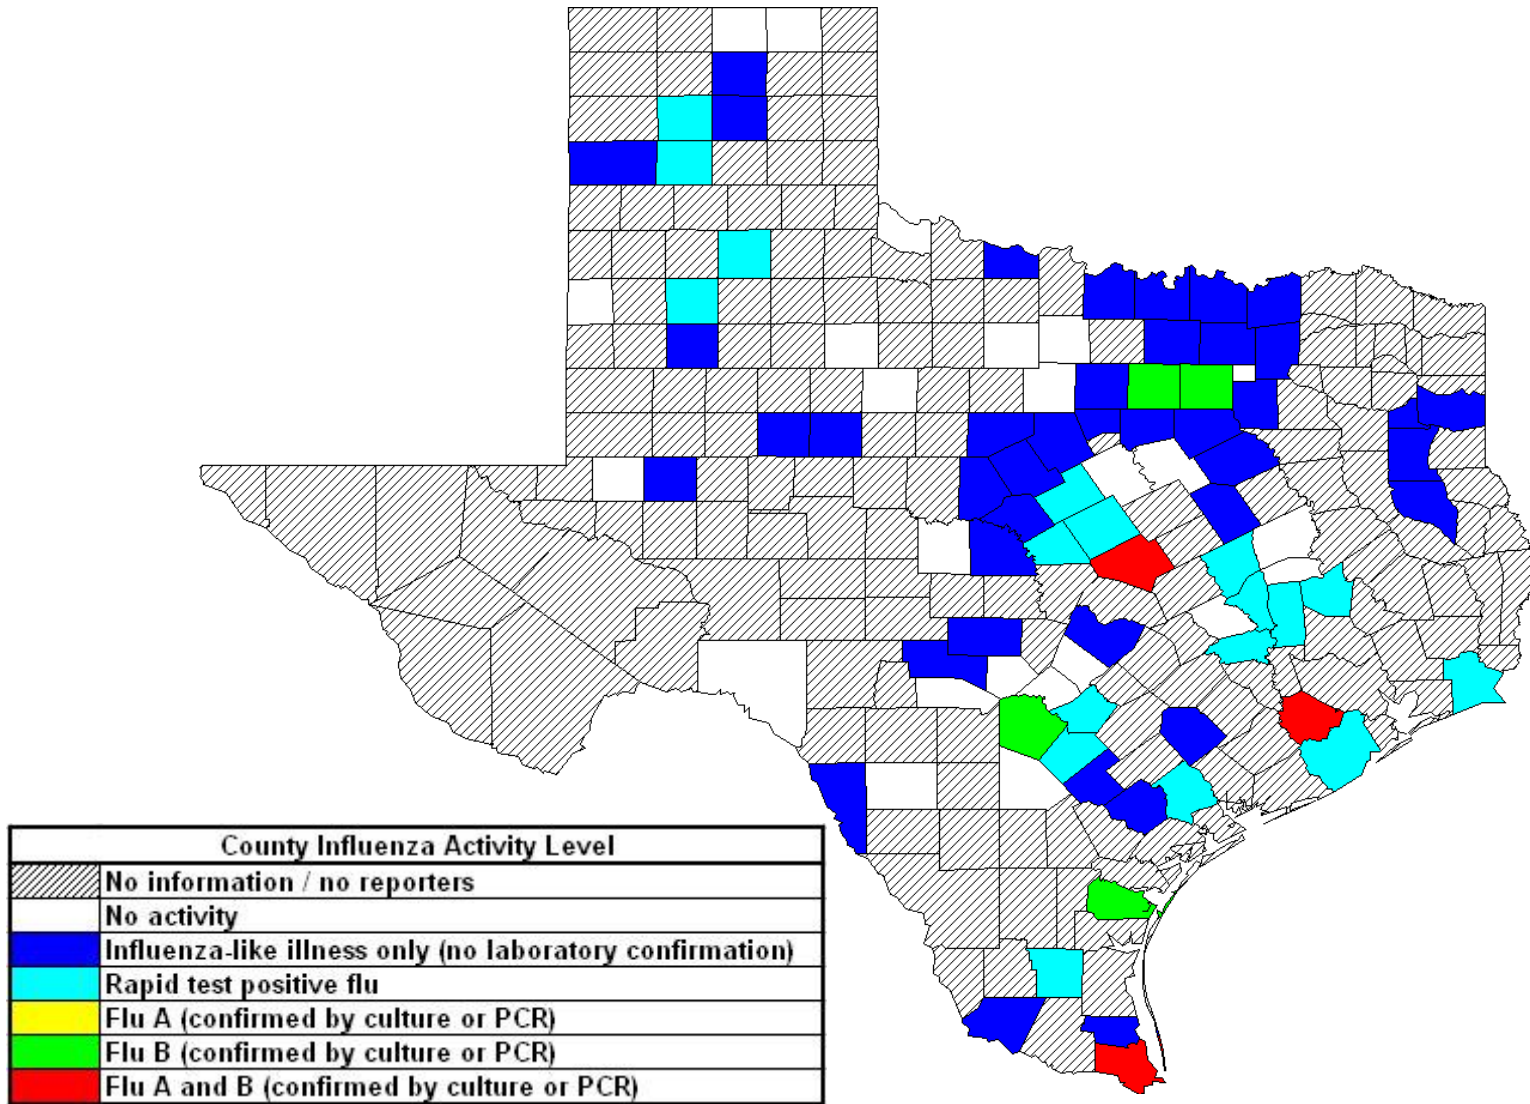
| County Influenza Activity Level | |
|---|---|
| | No information / no reporters |
| | No activity |
| | Influenza-like illness only (no laboratory confirmation) |
| | Rapid test positive flu |
| | Flu A (confirmed by culture or PCR) |
| | Flu B (confirmed by culture or PCR) |
| | Flu A and B (confirmed by culture or PCR) |